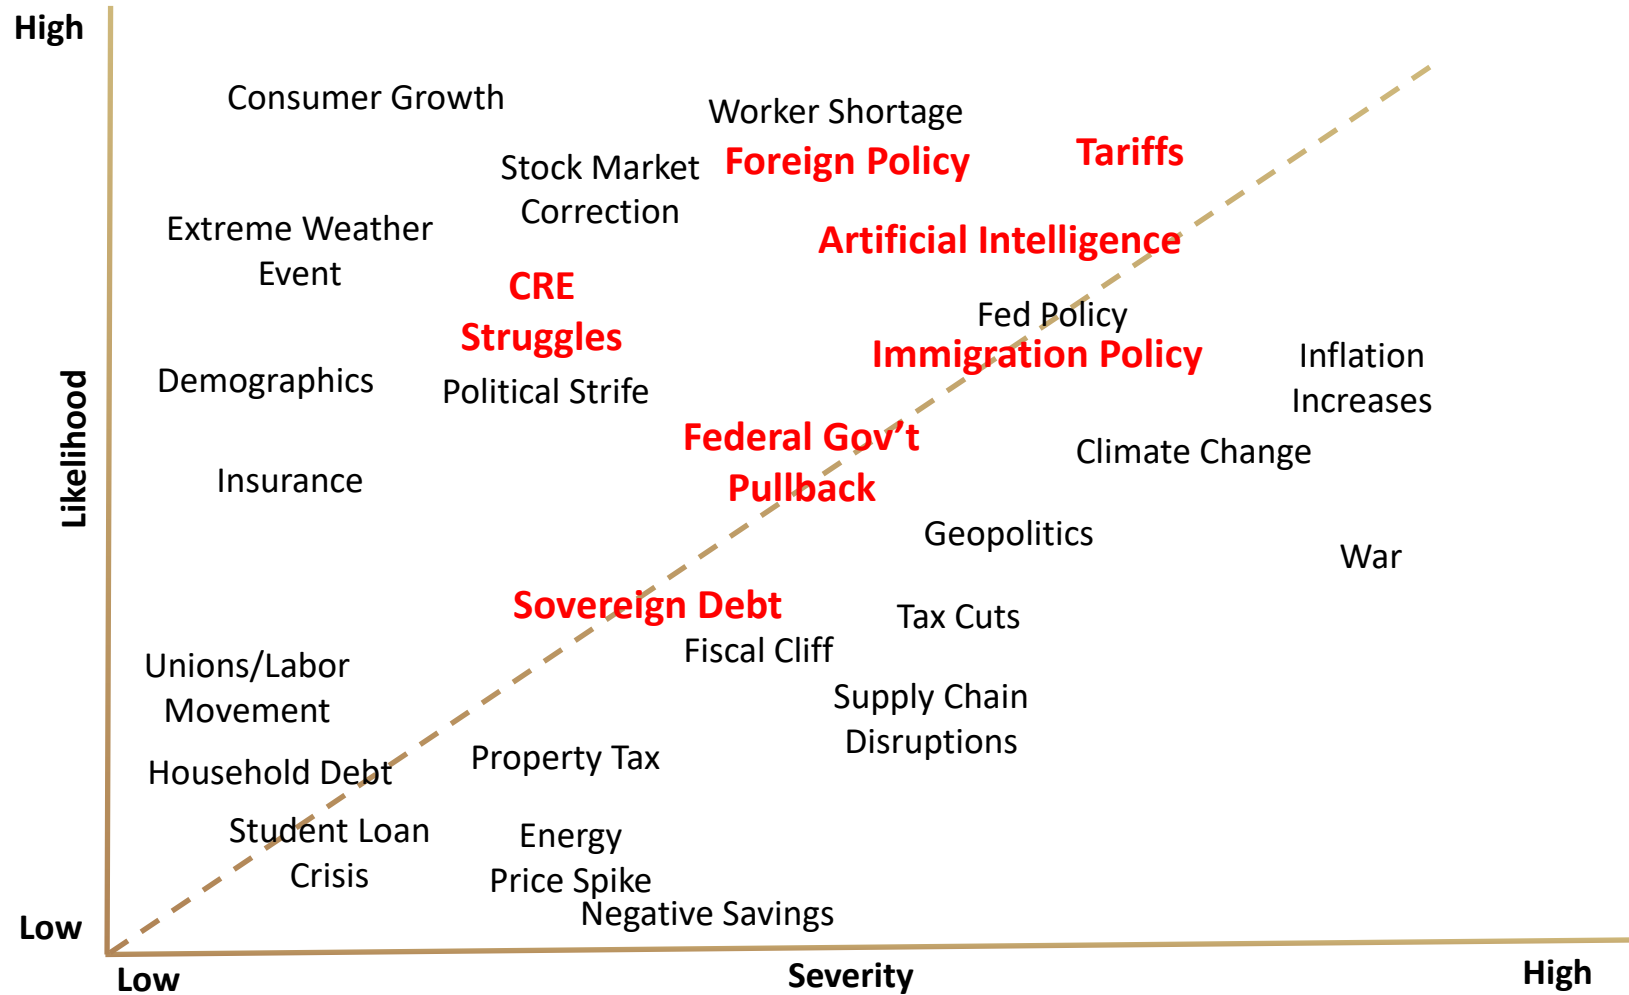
High

Consumer Growth

Worker Shortage

Stock Market Correction

Foreign Policy

Tariffs

Extreme Weather Event

Artificial Intelligence

CRE Struggles

Fed Policy

Immigration Policy

Inflation Increases

Demographics

Political Strife

Likelihood

Federal Gov't Pullback

Climate Change

Insurance

Geopolitics

War

Sovereign Debt

Tax Cuts

Fiscal Cliff

Unions/Labor Movement

Supply Chain Disruptions

Household Debt

Property Tax

Student Loan Crisis

Energy Price Spike

Negative Savings

Low

Low

Severity

High